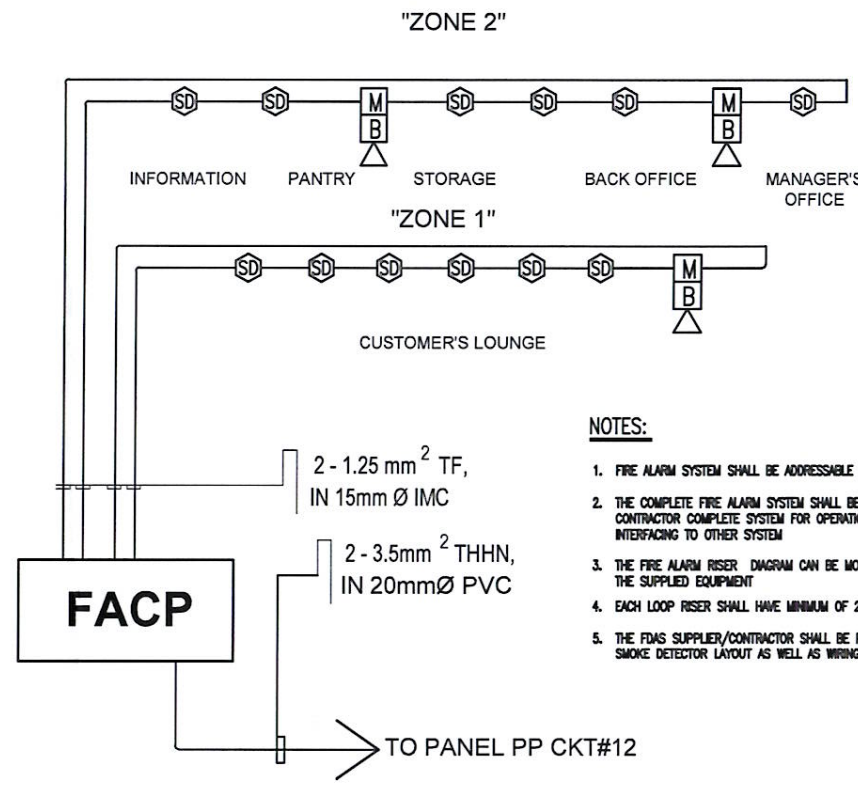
"ZONE 2"

SD SD M B SD SD SD M B SD

INFORMATION PANTRY STORAGE BACK OFFICE MANAGER'S OFFICE

"ZONE 1"

SD SD SD SD SD SD M B

CUSTOMER'S LOUNGE

2 - 1.25 mm $^2$ TF, IN 15mm Ø IMC

2 - 3.5mm $^2$ THHN, IN 20mmØ PVC

FACP

TO PANEL PP CKT#12

NOTES:

1. FIRE ALARM SYSTEM SHALL BE ADDRESSABLE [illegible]

2. THE COMPLETE FIRE ALARM SYSTEM SHALL BE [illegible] CONTRACTOR COMPLETE SYSTEM FOR OPERATIO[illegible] INTERFACING TO OTHER SYSTEM

3. THE FIRE ALARM RISER DIAGRAM CAN BE MO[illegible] THE SUPPLIED EQUIPMENT

4. EACH LOOP RISER SHALL HAVE MINIMUM OF 2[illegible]

5. THE FDAS SUPPLIER/CONTRACTOR SHALL BE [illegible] SMOKE DETECTOR LAYOUT AS WELL AS WIRING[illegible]